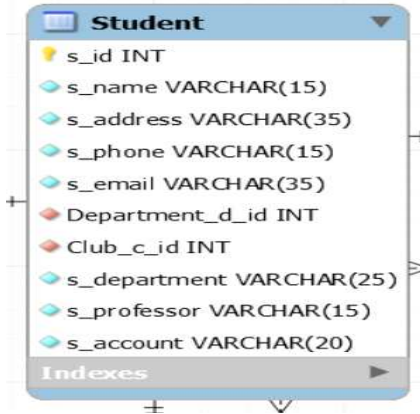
Student

s_id INT
s_name VARCHAR(15)
s_address VARCHAR(35)
s_phone VARCHAR(15)
s_email VARCHAR(35)
Department_d_id INT
Club_c_id INT
s_department VARCHAR(25)
s_professor VARCHAR(15)
s_account VARCHAR(20)

Indexes